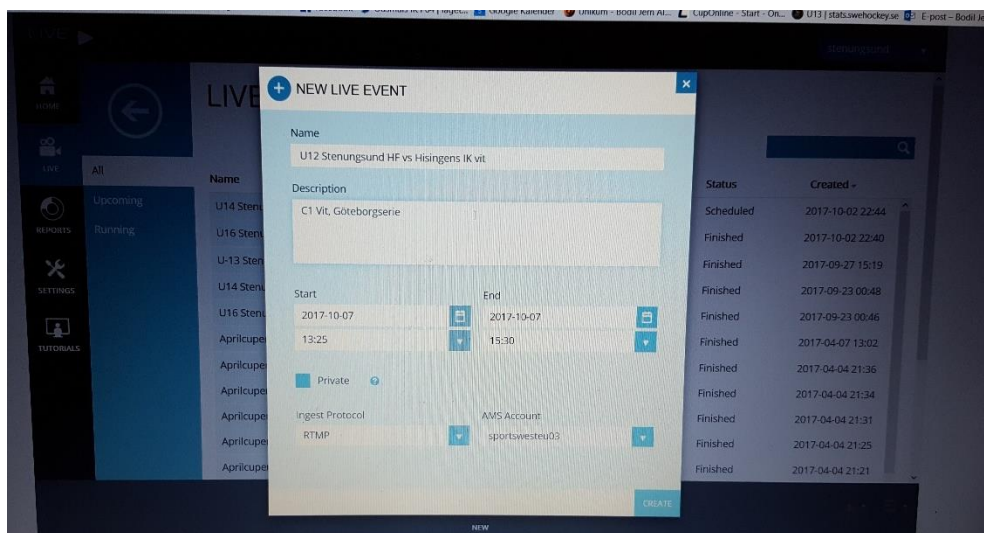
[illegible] Google Kalender Unikum - Bodil Jern Al... CupOnline - Start - On... U13 | stats.swehockey.se E-post – Bodil Je

LIVE

HOME
LIVE
REPORTS
SETTINGS
TUTORIALS

All
Upcoming
Running

LIVE

| Name | Status | Created |
|---|---|---|
| U14 Sten | Scheduled | 2017-10-02 22:44 |
| U16 Sten | Finished | 2017-10-02 22:40 |
| U-13 Sten | Finished | 2017-09-27 15:19 |
| U14 Sten | Finished | 2017-09-23 00:48 |
| U16 Sten | Finished | 2017-09-23 00:46 |
| Aprilcupe | Finished | 2017-04-07 13:02 |
| Aprilcupe | Finished | 2017-04-04 21:36 |
| Aprilcupe | Finished | 2017-04-04 21:34 |
| Aprilcupe | Finished | 2017-04-04 21:31 |
| Aprilcupe | Finished | 2017-04-04 21:25 |
| Aprilcupe | Finished | 2017-04-04 21:21 |

NEW LIVE EVENT

Name
U12 Stenungsund HF vs Hisingens IK vit

Description
C1 Vit, Göteborgserie

Start
2017-10-07
13:25

End
2017-10-07
15:30

Private

Ingest Protocol
RTMP

AMS Account
sportswesteu03

CREATE

NEW